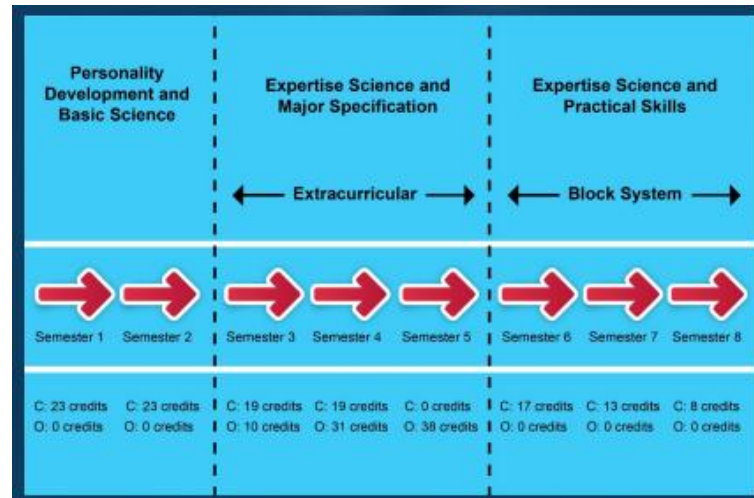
Personality Development and Basic Science

Expertise Science and Major Specification

Expertise Science and Practical Skills

Extracurricular

Block System

Semester 1 Semester 2 Semester 3 Semester 4 Semester 5 Semester 6 Semester 7 Semester 8

C: 23 credits
O: 0 credits

C: 23 credits
O: 0 credits

C: 19 credits
O: 10 credits

C: 19 credits
O: 31 credits

C: 0 credits
O: 38 credits

C: 17 credits
O: 0 credits

C: 13 credits
O: 0 credits

C: 8 credits
O: 0 credits